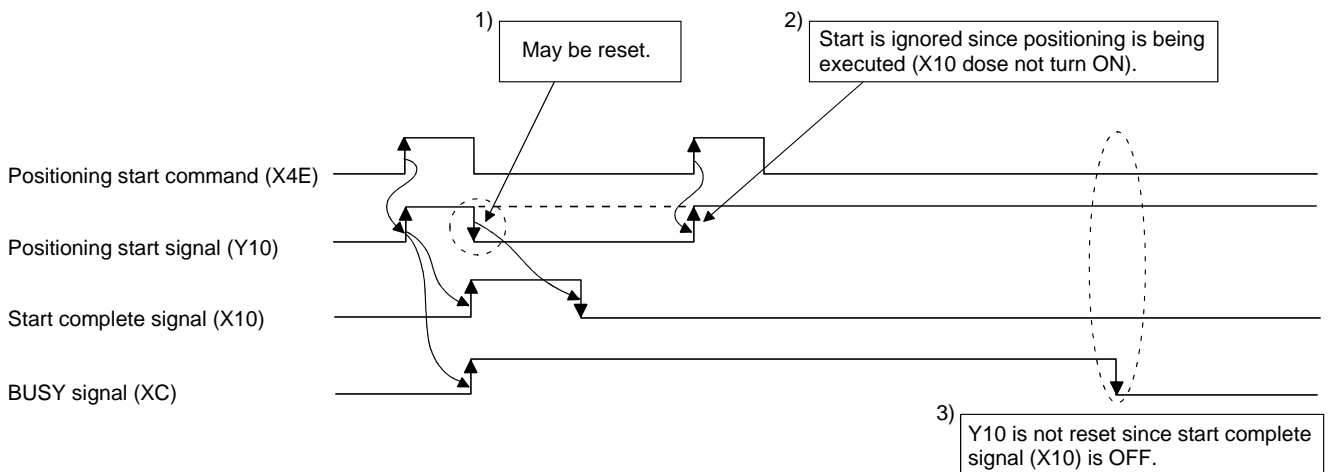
1)
May be reset.

2)
Start is ignored since positioning is being executed (X10 dose not turn ON).

Positioning start command (X4E)

Positioning start signal (Y10)

Start complete signal (X10)

BUSY signal (XC)

3)
Y10 is not reset since start complete signal (X10) is OFF.